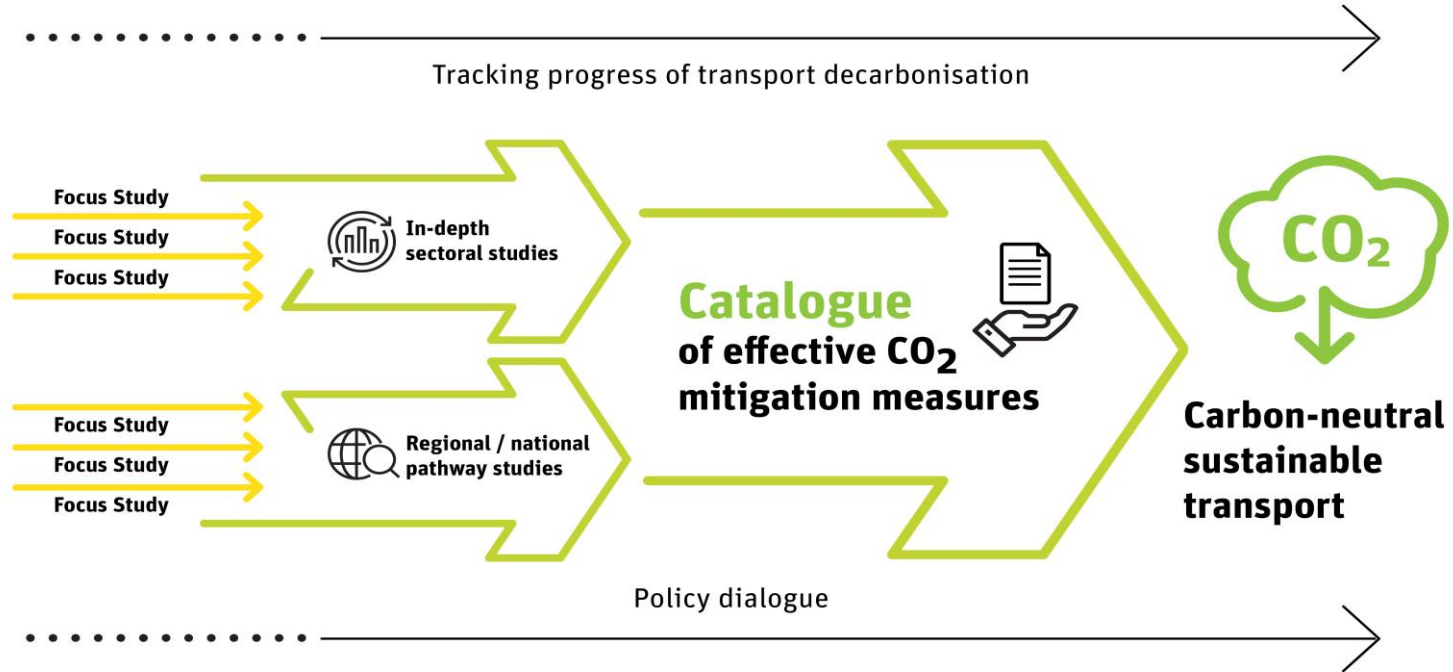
Tracking progress of transport decarbonisation

Focus Study
Focus Study
Focus Study

In-depth sectoral studies

Focus Study
Focus Study
Focus Study

Regional / national pathway studies

Catalogue of effective $CO_2$ mitigation measures

$CO_2$

Carbon-neutral sustainable transport

Policy dialogue